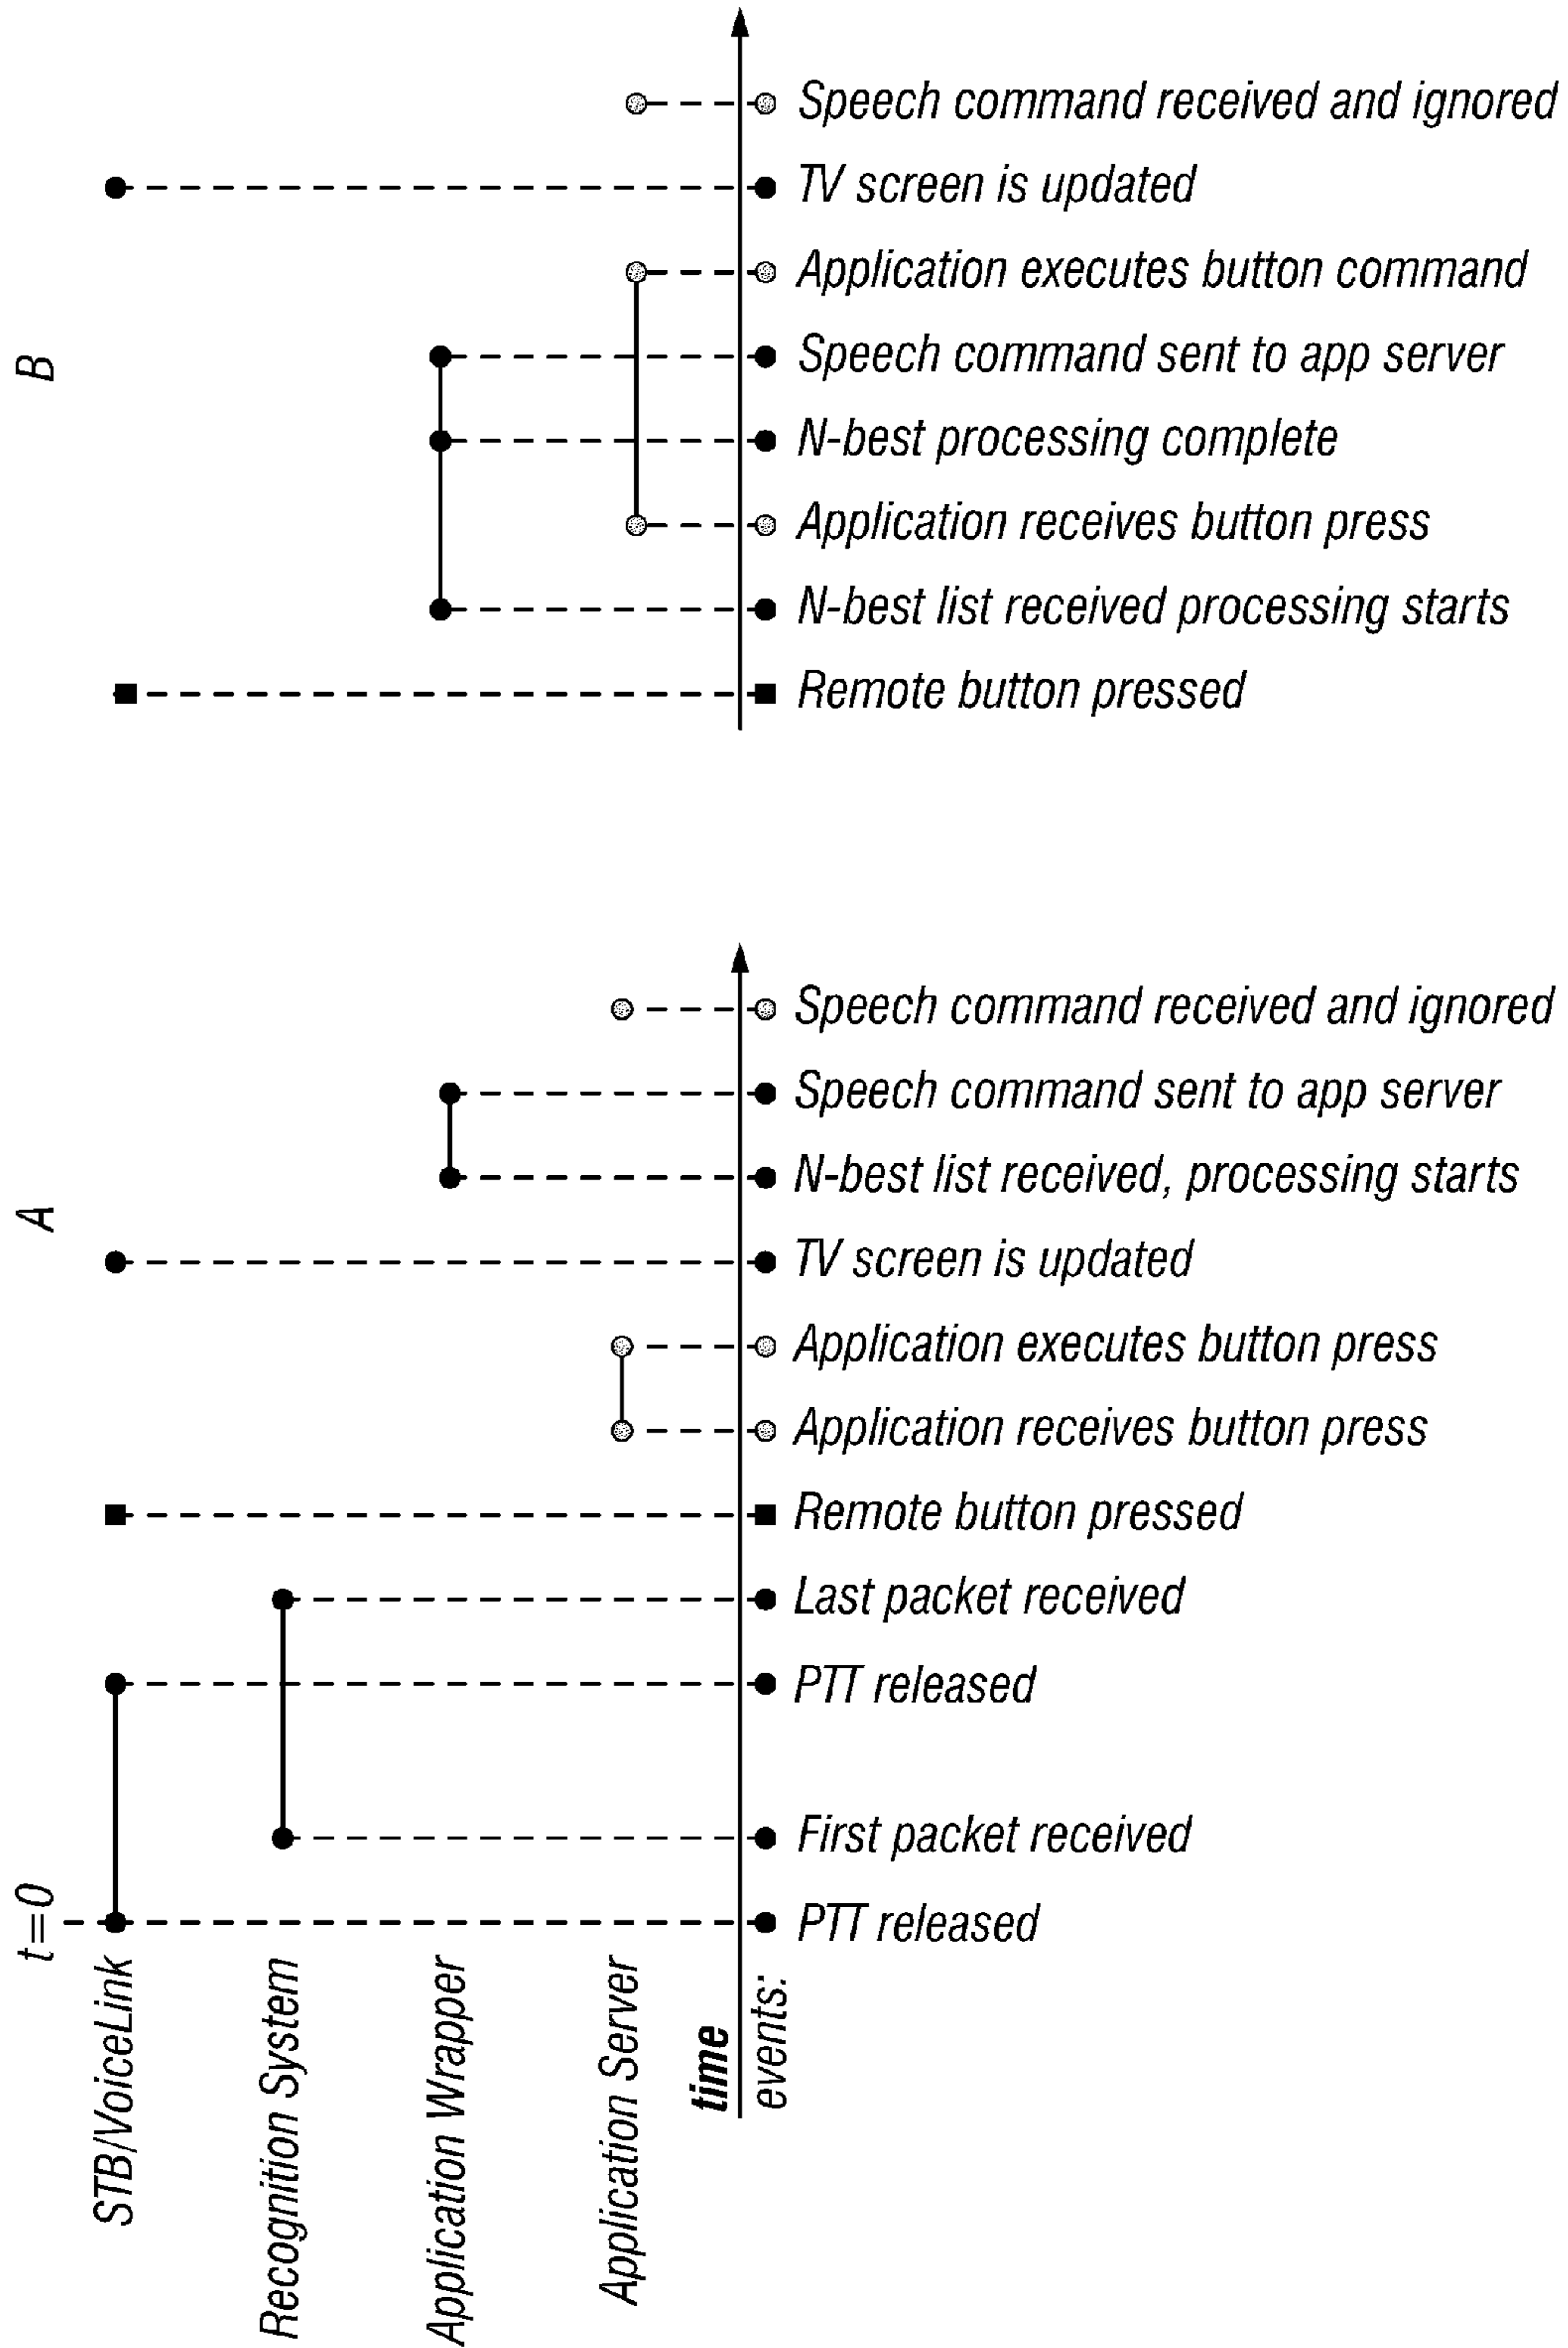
Speech command received and ignored
TV screen is updated
Application executes button command
Speech command sent to app server
N-best processing complete
Application receives button press
N-best list received processing starts
Remote button pressed

B

Speech command received and ignored
Speech command sent to app server
N-best list received, processing starts
TV screen is updated
Application executes button press
Application receives button press
Remote button pressed
Last packet received
PTT released
First packet received
PTT released

A

t=0

STB/VoiceLink
Recognition System
Application Wrapper
Application Server
time
events: